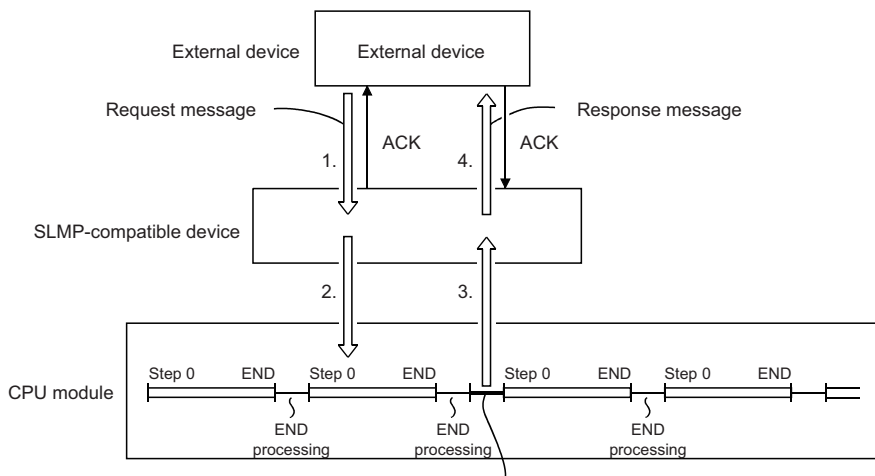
External device

External device

Request message

ACK

Response message

ACK

1.

4.

SLMP-compatible device

2.

3.

CPU module

Step 0

END

Step 0

END

Step 0

END

Step 0

END

END processing

END processing

END processing